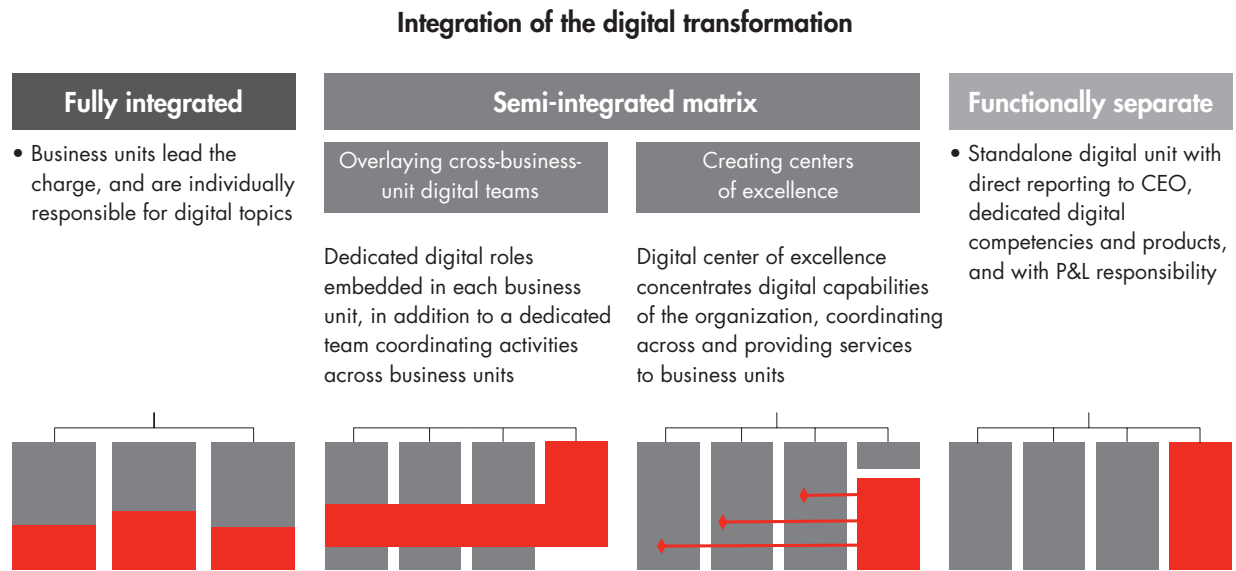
Integration of the digital transformation

Fully integrated

• Business units lead the charge, and are individually responsible for digital topics

Semi-integrated matrix

Overlaying cross-business-unit digital teams

Dedicated digital roles embedded in each business unit, in addition to a dedicated team coordinating activities across business units

Creating centers of excellence

Digital center of excellence concentrates digital capabilities of the organization, coordinating across and providing services to business units

Functionally separate

• Standalone digital unit with direct reporting to CEO, dedicated digital competencies and products, and with P&L responsibility